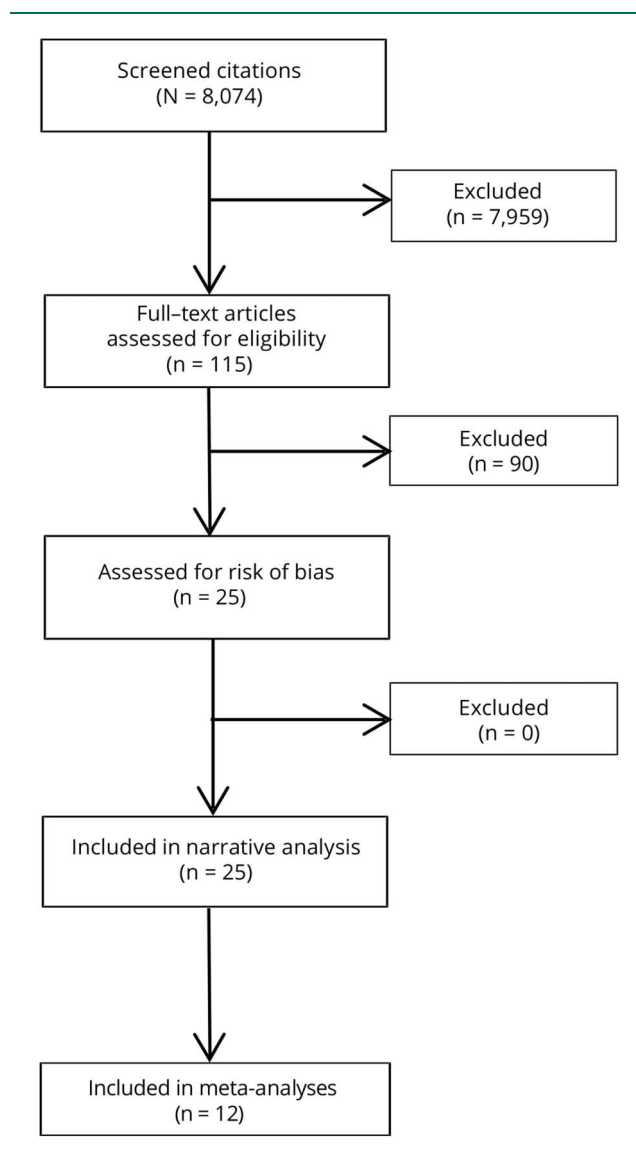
Screened citations
(N = 8,074)

Excluded
(n = 7,959)

Full–text articles
assessed for eligibility
(n = 115)

Excluded
(n = 90)

Assessed for risk of bias
(n = 25)

Excluded
(n = 0)

Included in narrative analysis
(n = 25)

Included in meta-analyses
(n = 12)